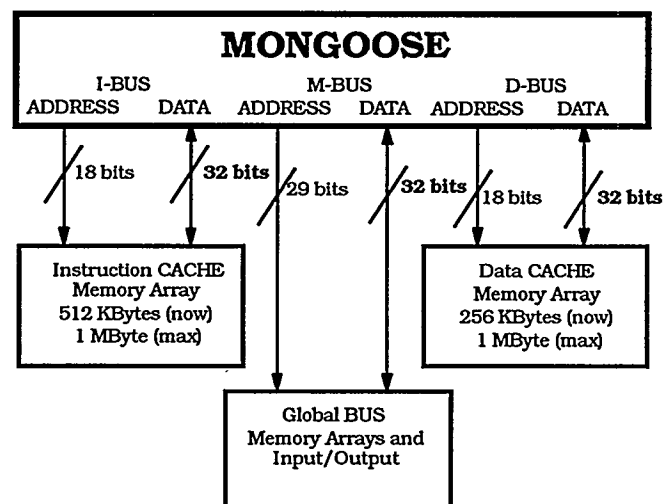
MONGOOSE

I-BUS
ADDRESS DATA

M-BUS
ADDRESS DATA

D-BUS
ADDRESS DATA

18 bits

32 bits

29 bits

32 bits

18 bits

32 bits

Instruction CACHE
Memory Array
512 KBytes (now)
1 MByte (max)

Data CACHE
Memory Array
256 KBytes (now)
1 MByte (max)

Global BUS
Memory Arrays and
Input/Output